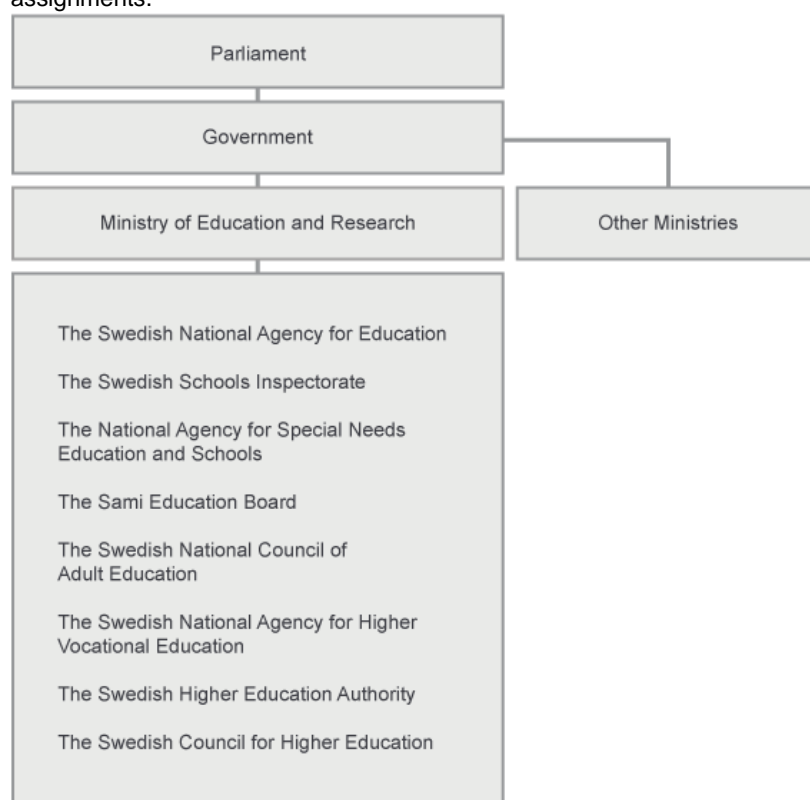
assignments:

Parliament

Government

Ministry of Education and Research

Other Ministries

The Swedish National Agency for Education

The Swedish Schools Inspectorate

The National Agency for Special Needs Education and Schools

The Sami Education Board

The Swedish National Council of Adult Education

The Swedish National Agency for Higher Vocational Education

The Swedish Higher Education Authority

The Swedish Council for Higher Education